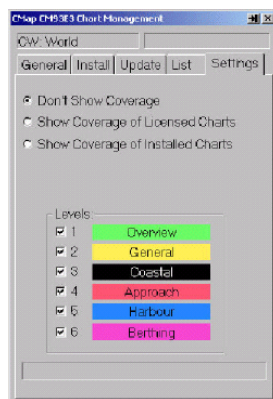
CMap CM93E3 Chart Management

CW: World

General | Install | Update | List | Settings

Don't Show Coverage
Show Coverage of Licensed Charts
Show Coverage of Installed Charts

Levels
1 Overview
2 General
3 Coastal
4 Approach
5 Harbour
6 Berthing